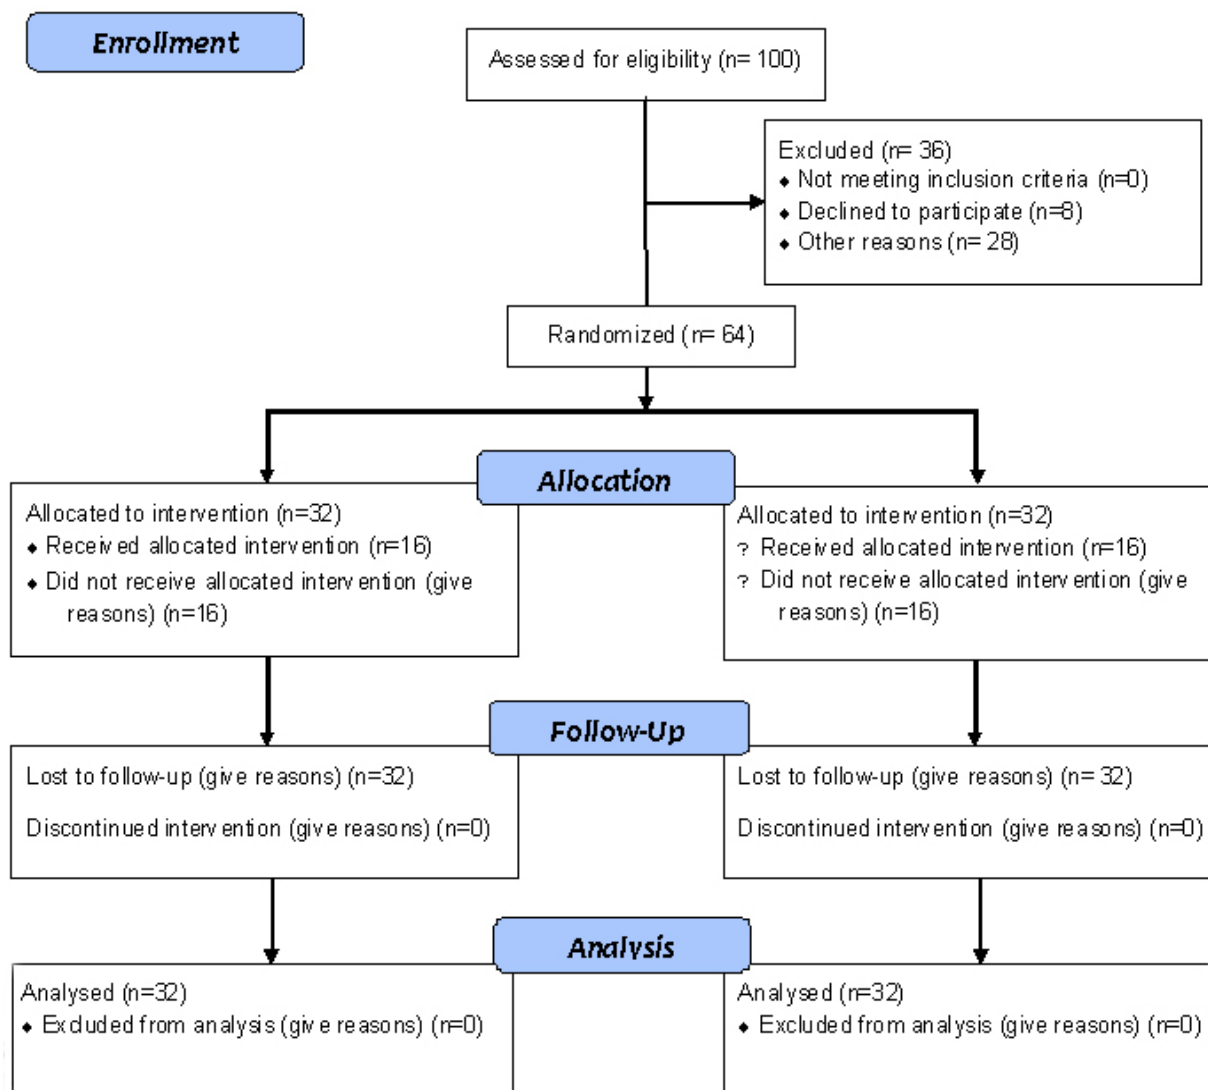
Enrollment

Assessed for eligibility (n= 100)

Excluded (n= 36)
◆ Not meeting inclusion criteria (n=0)
◆ Declined to participate (n=8)
◆ Other reasons (n= 28)

Randomized (n= 64)

Allocation

Allocated to intervention (n=32)
◆ Received allocated intervention (n=16)
◆ Did not receive allocated intervention (give reasons) (n=16)

Allocated to intervention (n=32)
? Received allocated intervention (n=16)
? Did not receive allocated intervention (give reasons) (n=16)

Follow-Up

Lost to follow-up (give reasons) (n=32)

Discontinued intervention (give reasons) (n=0)

Lost to follow-up (give reasons) (n= 32)

Discontinued intervention (give reasons) (n=0)

Analysis

Analysed (n=32)
◆ Excluded from analysis (give reasons) (n=0)

Analysed (n=32)
◆ Excluded from analysis (give reasons) (n=0)